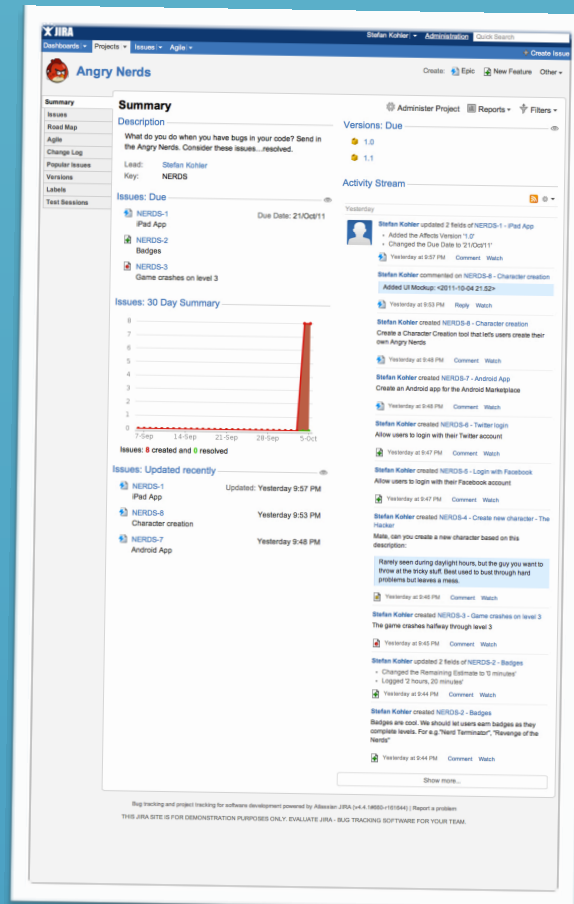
JIRA

Stefan Kohler | Administration | Quick Search

Dashboards | Projects | Issues | Agile

+ Create Issue

Angry Nerds

Create: Epic | New Feature | Other

Summary
Issues
Road Map
Agile
Change Log
Popular Issues
Versions
Labels
Test Sessions

Summary

Administer Project | Reports | Filters

Description

What do you do when you have bugs in your code? Send in the Angry Nerds. Consider these issues...resolved.

Lead: Stefan Kohler
Key: NERDS

Issues: Due

NERDS-1 Due Date: 21/Oct/11
iPad App

NERDS-2
Badges

NERDS-3
Game crashes on level 3

Issues: 30 Day Summary

8
7
6
5
4
3
2
1
0

7-Sep 14-Sep 21-Sep 28-Sep 5-Oct

Issues: 8 created and 0 resolved

Issues: Updated recently

NERDS-1 Updated: Yesterday 9:57 PM
iPad App

NERDS-8 Yesterday 9:53 PM
Character creation

NERDS-7 Yesterday 9:48 PM
Android App

Versions: Due

1.0
1.1

Activity Stream

Yesterday

Stefan Kohler updated 2 fields of NERDS-1 - iPad App
• Added the Affects Version '1.0'
• Changed the Due Date to '21/Oct/11'
Yesterday at 9:57 PM Comment Watch

Stefan Kohler commented on NERDS-8 - Character creation
Added UI Mockup: <2011-10-04 21.52>
Yesterday at 9:53 PM Reply Watch

Stefan Kohler created NERDS-8 - Character creation
Create a Character Creation tool that lets users create their own Angry Nerds
Yesterday at 9:48 PM Comment Watch

Stefan Kohler created NERDS-7 - Android App
Create an Android app for the Android Marketplace
Yesterday at 9:48 PM Comment Watch

Stefan Kohler created NERDS-6 - Twitter login
Allow users to login with their Twitter account
Yesterday at 9:47 PM Comment Watch

Stefan Kohler created NERDS-5 - Login with Facebook
Allow users to login with their Facebook account
Yesterday at 9:47 PM Comment Watch

Stefan Kohler created NERDS-4 - Create new character - The Hacker
Mate, can you create a new character based on this description:
Rarely seen during daylight hours, but the guy you want to throw at the tricky stuff. Best used to bust through hard problems but leaves a mess.
Yesterday at 9:46 PM Comment Watch

Stefan Kohler created NERDS-3 - Game crashes on level 3
The game crashes halfway through level 3
Yesterday at 9:45 PM Comment Watch

Stefan Kohler updated 2 fields of NERDS-2 - Badges
• Changed the Remaining Estimate to '0 minutes'
• Logged '2 hours, 20 minutes'
Yesterday at 9:44 PM Comment Watch

Stefan Kohler created NERDS-2 - Badges
Badges are cool. We should let users earn badges as they complete levels. For e.g."Nerd Terminator", "Revenge of the Nerds"
Yesterday at 9:44 PM Comment Watch

Show more...

Bug tracking and project tracking for software development powered by Atlassian JIRA (v4.4.1#660-r161644) | Report a problem
THIS JIRA SITE IS FOR DEMONSTRATION PURPOSES ONLY. EVALUATE JIRA - BUG TRACKING SOFTWARE FOR YOUR TEAM.